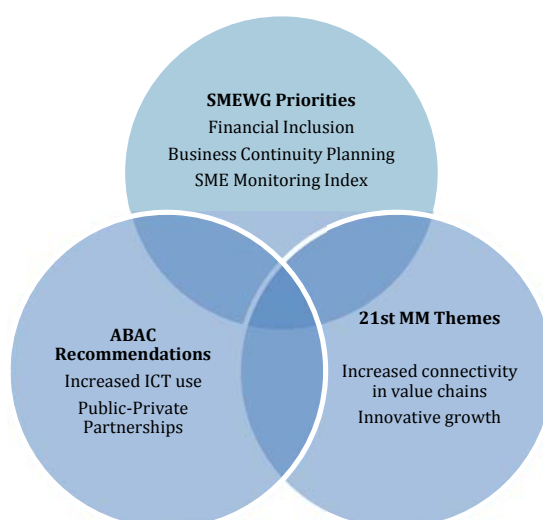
SMEWG Priorities
Financial Inclusion
Business Continuity Planning
SME Monitoring Index

ABAC Recommendations
Increased ICT use
Public-Private Partnerships

21st MM Themes
Increased connectivity in value chains
Innovative growth